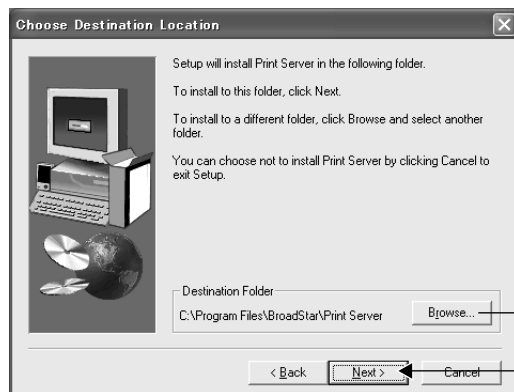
Choose Destination Location

Setup will install Print Server in the following folder.

To install to this folder, click Next.

To install to a different folder, click Browse and select another folder.

You can choose not to install Print Server by clicking Cancel to exit Setup.

Destination Folder

C:\Program Files\BroadStar\Print Server

Browse...

< Back

Next >

Cancel